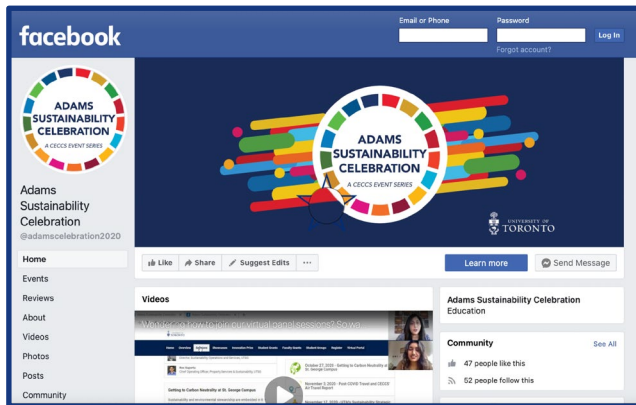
facebook

Email or Phone

Password

Log In

Forgot account?

ADAMS SUSTAINABILITY CELEBRATION
A CECCS EVENT SERIES

Adams Sustainability Celebration
@adamscelebration2020

Home
Events
Reviews
About
Videos
Photos
Posts
Community

ADAMS SUSTAINABILITY CELEBRATION
A CECCS EVENT SERIES

UNIVERSITY OF TORONTO

Like
Share
Suggest Edits
···

Learn more
Send Message

Videos

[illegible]

Getting to Carbon Neutrality at St. George Campus

Adams Sustainability Celebration
Education

Community
See All

47 people like this
52 people follow this